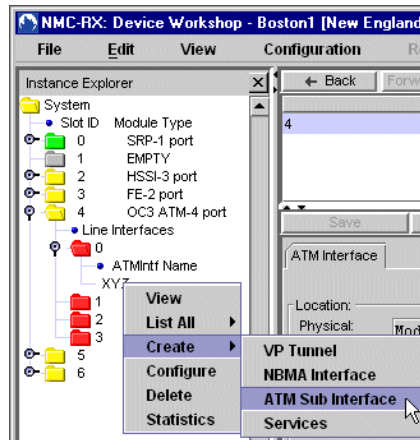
NMC-RX: Device Workshop - Boston1 [New England

File Edit View Configuration R

Instance Explorer

System
Slot ID Module Type
0 SRP-1 port
1 EMPTY
2 HSSI-3 port
3 FE-2 port
4 OC3 ATM-4 port
Line Interfaces
0
ATMIntf Name
XYZ
1
2
3
5
6

View
List All
Create
Configure
Delete
Statistics

VP Tunnel
NBMA Interface
ATM Sub Interface
Services

← Back Forw

4

Save

ATM Interface

Location:
Physical: Mod